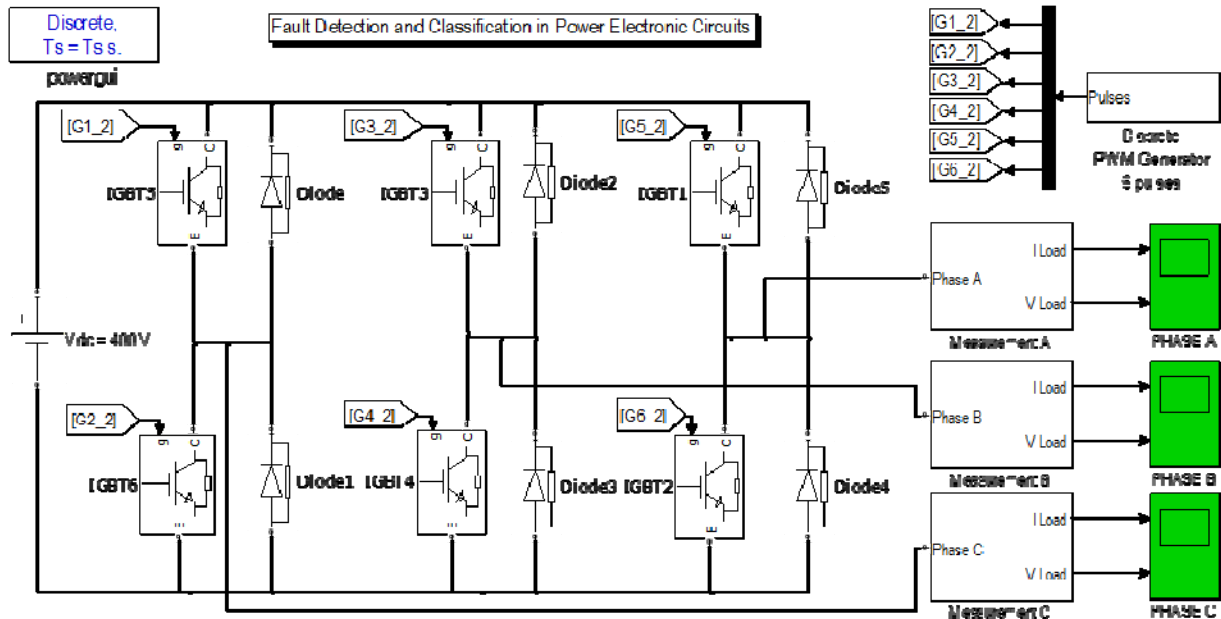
Discrete,
Ts = Ts s.
powergui

Fault Detection and Classification in Power Electronic Circuits

[G1_2]
[G2_2]
[G3_2]
[G4_2]
[G5_2]
[G6_2]
Pulses
Discrete
PWM Generator
6 pulses

[G1_2]
g C
E
IGBT5
Diode

[G3_2]
g C
E
IGBT3
Diode2

[G5_2]
g C
E
IGBT1
Diode5

Vdc = 400V

[G2_2]
g C
E
IGBT6
Diode1

[G4_2]
g C
E
IGBT4
Diode3

[G6_2]
g C
E
IGBT2
Diode4

Phase A
I Load
V Load
Measurement A
PHASE A

Phase B
I Load
V Load
Measurement B
PHASE B

Phase C
I Load
V Load
Measurement C
PHASE C